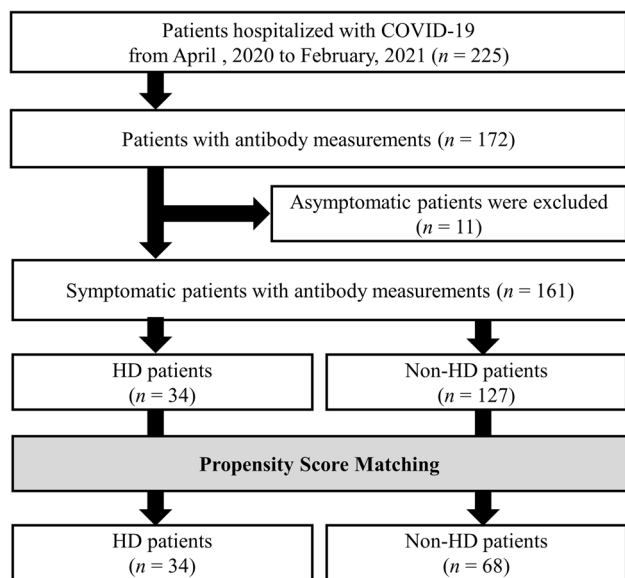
Patients hospitalized with COVID-19 from April , 2020 to February, 2021 ($n = 225$)

Patients with antibody measurements ($n = 172$)

Asymptomatic patients were excluded ($n = 11$)

Symptomatic patients with antibody measurements ($n = 161$)

HD patients ($n = 34$)

Non-HD patients ($n = 127$)

Propensity Score Matching

HD patients ($n = 34$)

Non-HD patients ($n = 68$)